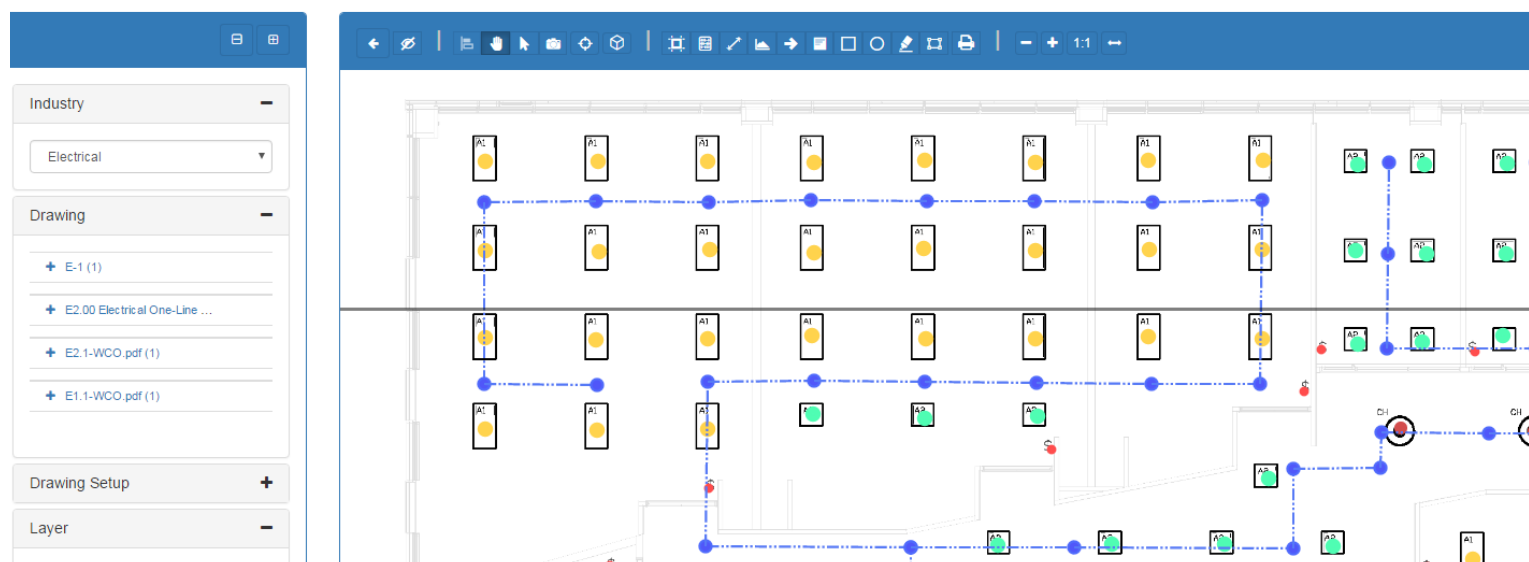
Industry

Electrical

Drawing

E-1 (1)

E2.00 Electrical One-Line ...

E2.1-WCO.pdf (1)

E1.1-WCO.pdf (1)

Drawing Setup

Layer

1:1

A1 A1 A1 A1 A1 A1 A1 A1
A1 A1 A1 A1 A1 A1 A1 A1
A1 A1 A1 A1 A1 A1 A1 A1
A1 A1 A1
A2 A2 A2 A2 A2 A2 A2 A2 A2 A2 A2 A2 A2 A2 A2 A2 A2 A2
CH CH
A1